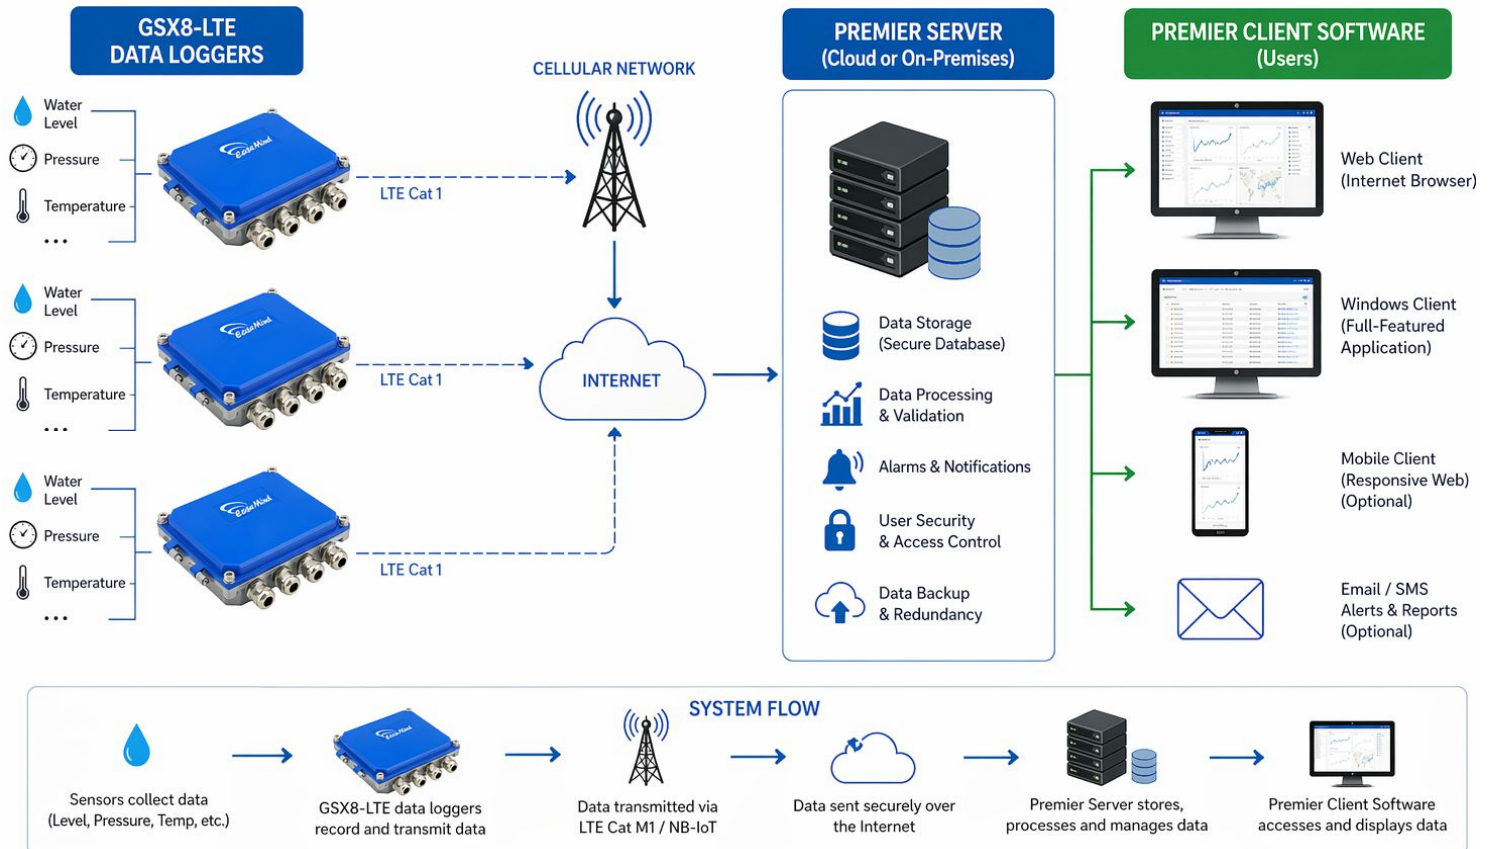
GSX8-LTE
DATA LOGGERS

Water Level
Pressure
Temperature
...

LTE Cat 1

Water Level
Pressure
Temperature
...

LTE Cat 1

Water Level
Pressure
Temperature
...

LTE Cat 1

CELLULAR NETWORK

INTERNET

PREMIER SERVER
(Cloud or On-Premises)

Data Storage
(Secure Database)

Data Processing
& Validation

Alarms & Notifications

User Security
& Access Control

Data Backup
& Redundancy

PREMIER CLIENT SOFTWARE
(Users)

Web Client
(Internet Browser)

Windows Client
(Full-Featured
Application)

Mobile Client
(Responsive Web)
(Optional)

Email / SMS
Alerts & Reports
(Optional)

SYSTEM FLOW

Sensors collect data
(Level, Pressure, Temp, etc.)

GSX8-LTE data loggers
record and transmit data

Data transmitted via
LTE Cat M1 / NB-IoT

Data sent securely over
the Internet

Premier Server stores,
processes and manages data

Premier Client Software
accesses and displays data